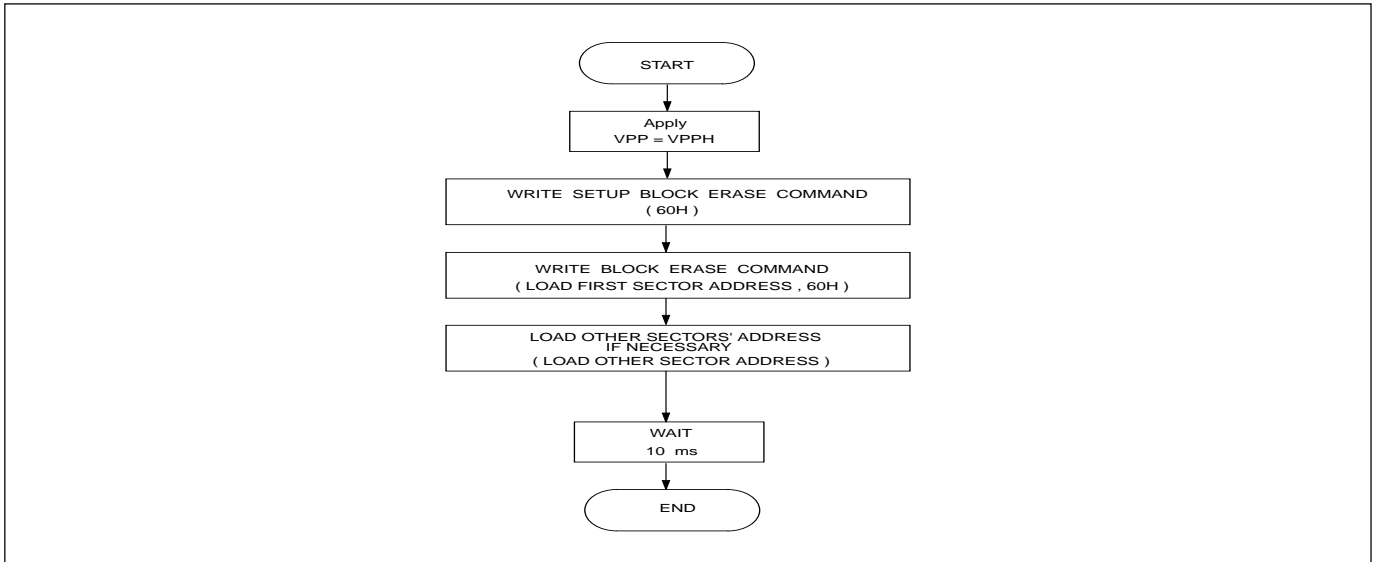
START

Apply
VPP = VPPH

WRITE SETUP BLOCK ERASE COMMAND
( 60H )

WRITE BLOCK ERASE COMMAND
( LOAD FIRST SECTOR ADDRESS , 60H )

LOAD OTHER SECTORS' ADDRESS
IF NECESSARY
( LOAD OTHER SECTOR ADDRESS )

WAIT
10 ms

END